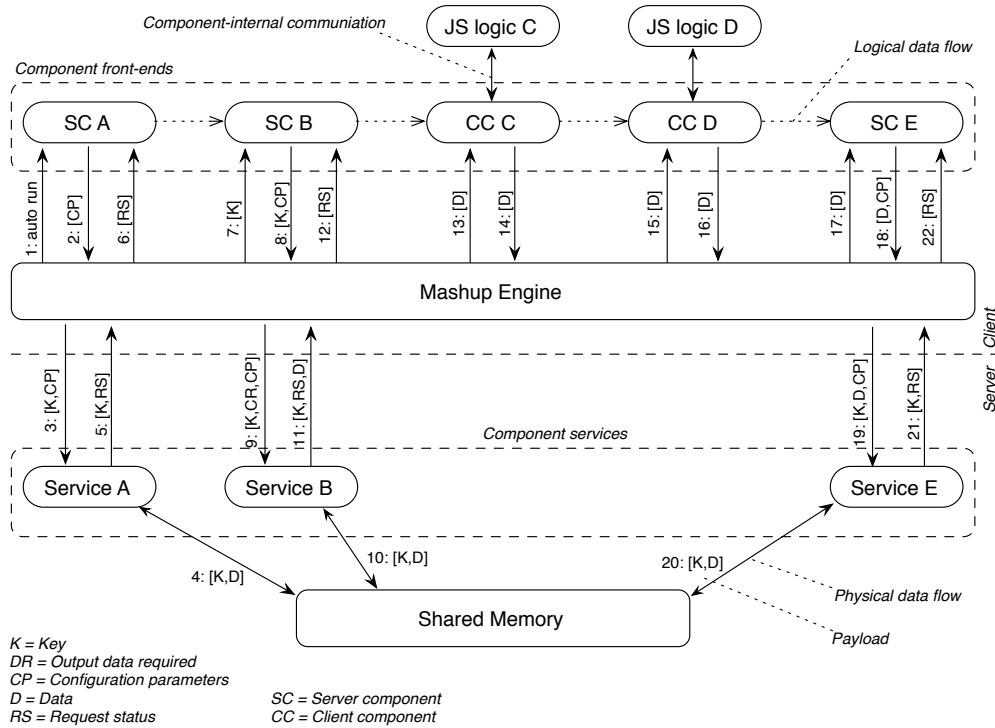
Component-internal communiation

JS logic C

JS logic D

Logical data flow

Component front-ends

SC A

SC B

CC C

CC D

SC E

1: auto run

2: [CP]

6: [RS]

7: [K]

8: [K,CP]

12: [RS]

13: [D]

14: [D]

15: [D]

16: [D]

17: [D]

18: [D,CP]

22: [RS]

Mashup Engine

Client

Server

3: [K,CP]

5: [K,RS]

9: [K,CR,CP]

11: [K,RS,D]

19: [K,D,CP]

21: [K,RS]

Component services

Service A

Service B

Service E

4: [K,D]

10: [K,D]

20: [K,D]

Physical data flow

Shared Memory

Payload

K = Key
DR = Output data required
CP = Configuration parameters
D = Data
RS = Request status

SC = Server component
CC = Client component